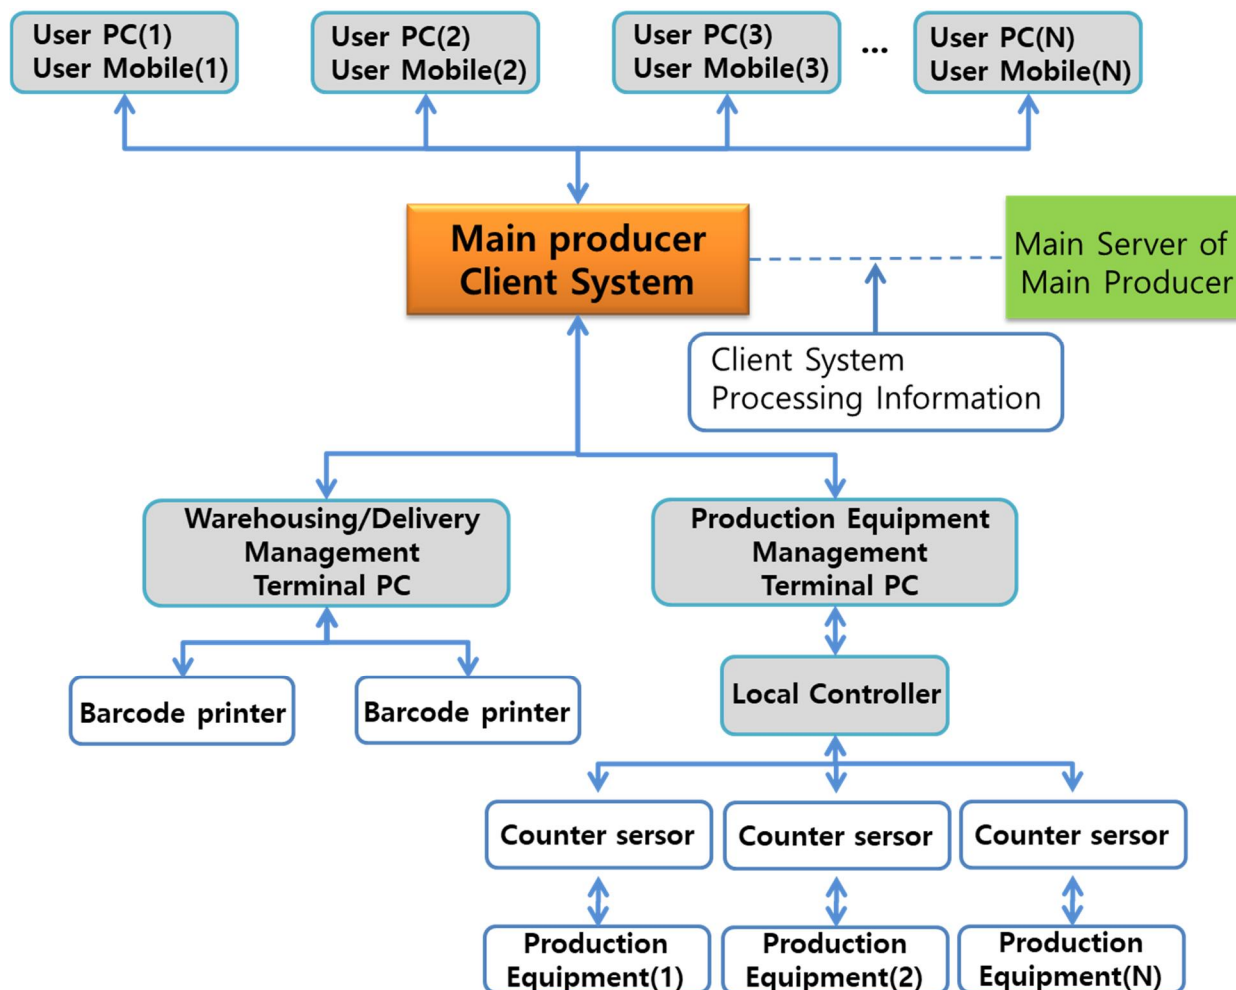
User PC(1)
User Mobile(1)

User PC(2)
User Mobile(2)

User PC(3)
User Mobile(3)

...

User PC(N)
User Mobile(N)

Main producer
Client System

Main Server of
Main Producer

Client System
Processing Information

Warehousing/Delivery
Management
Terminal PC

Production Equipment
Management
Terminal PC

Barcode printer

Barcode printer

Local Controller

Counter sersor

Counter sersor

Counter sersor

Production
Equipment(1)

Production
Equipment(2)

Production
Equipment(N)